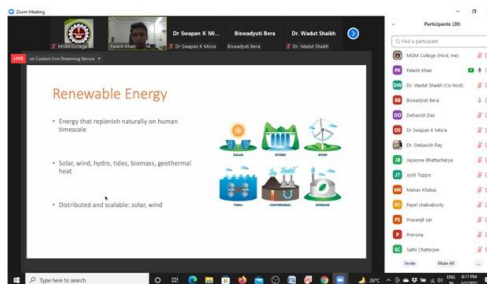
Zoom Meeting

MGM College

Palash Khan

Dr Swapan K Mi...

Biswadyuti Bera

Dr. Wadut Shaikh

LIVE on Custom Live Streaming Service

Renewable Energy

Energy that replenish naturally on human timescale

Solar, wind, hydro, tides, biomass, geothermal heat

Distributed and scalable: solar, wind

SOLAR

HYDRO

WIND

TIDAL

GEOTHERMAL

BIOMASS

Participants (20)

Find a participant

MGM College (Host, me)

Palash Khan

Dr. Wadut Shaikh (Co-host)

Biswadyuti Bera

Debasish Das

Dr Swapan K Misra

Dr. Debasish Ray

Jayasree Bhattacharya

Jyoti Toppo

Manas Khatua

Payel chakraborty

Prosenjit rar

Pratima

Sathi Chatterjee

Invite

Mute All

Type here to search

26°C

ENG

9:17 PM